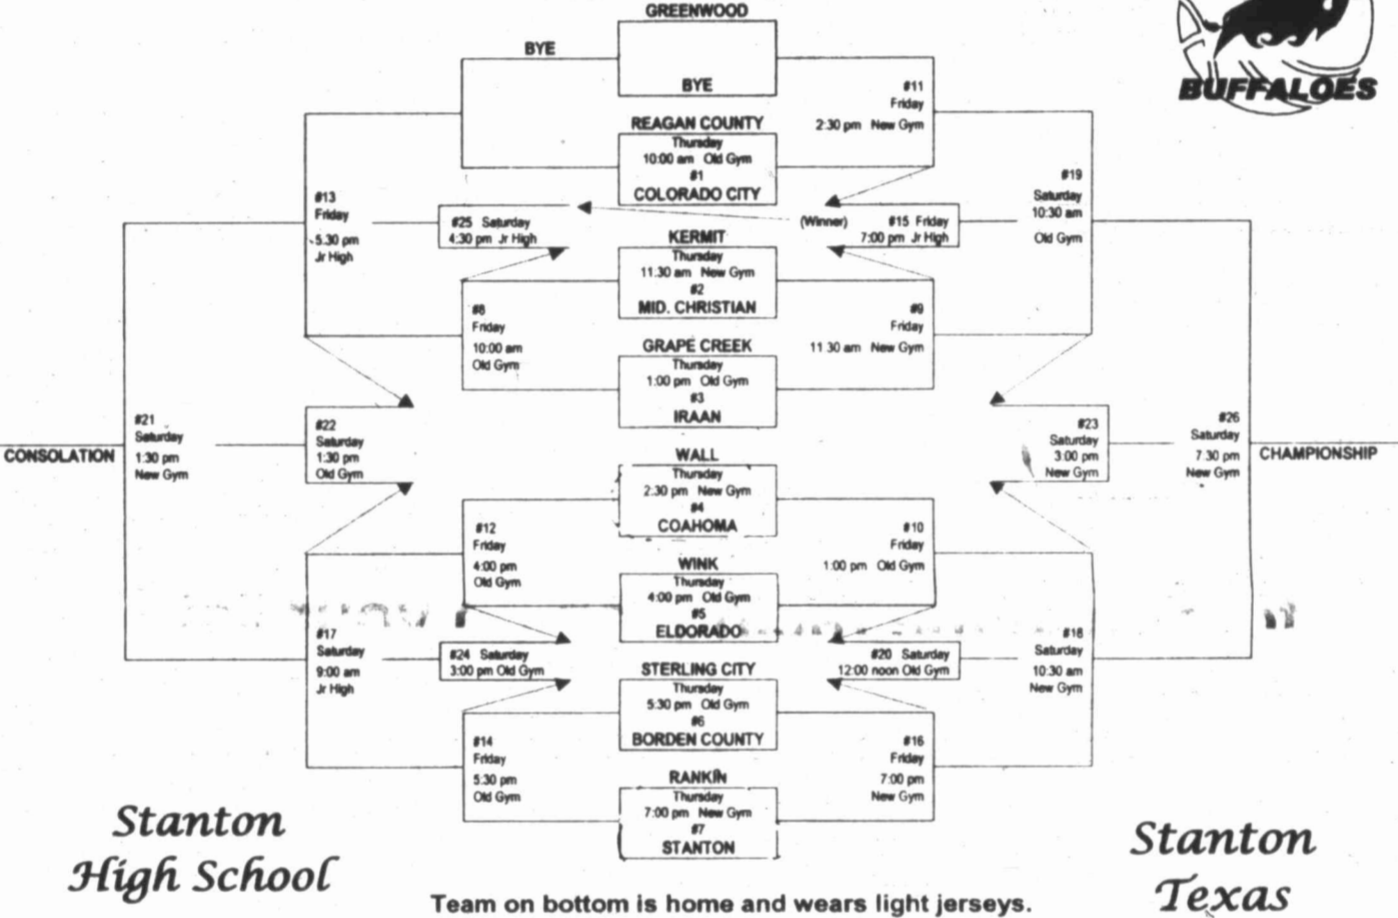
GREENWOOD

BYE

BYE

BUFFALOES

#11
Friday
2:30 pm New Gym

REAGAN COUNTY
Thursday
10:00 am Old Gym
#1
COLORADO CITY

#13
Friday
5:30 pm
Jr High

#25 Saturday
4:30 pm Jr High

(Winner)

#15 Friday
7:00 pm Jr High

#19
Saturday
10:30 am
Old Gym

KERMIT
Thursday
11:30 am New Gym
#2
MID. CHRISTIAN

#8
Friday
10:00 am
Old Gym

#9
Friday
11:30 am New Gym

GRAPE CREEK
Thursday
1:00 pm Old Gym
#3
IRAAN

#21
Saturday
1:30 pm
New Gym

CONSOLATION

#22
Saturday
1:30 pm
Old Gym

#23
Saturday
3:00 pm
New Gym

#26
Saturday
7:30 pm
New Gym

CHAMPIONSHIP

WALL
Thursday
2:30 pm New Gym
#4
COAHOMA

#12
Friday
4:00 pm
Old Gym

#10
Friday
1:00 pm Old Gym

WINK
Thursday
4:00 pm Old Gym
#5
ELDORADO

#17
Saturday
9:00 am
Jr High

#24 Saturday
3:00 pm Old Gym

#20 Saturday
12:00 noon Old Gym

#18
Saturday
10:30 am
New Gym

STERLING CITY
Thursday
5:30 pm Old Gym
#6
BORDEN COUNTY

#14
Friday
5:30 pm
Old Gym

#16
Friday
7:00 pm
New Gym

RANKIN
Thursday
7:00 pm New Gym
#7
STANTON

Stanton
High School

Team on bottom is home and wears light jerseys.

Stanton
Texas